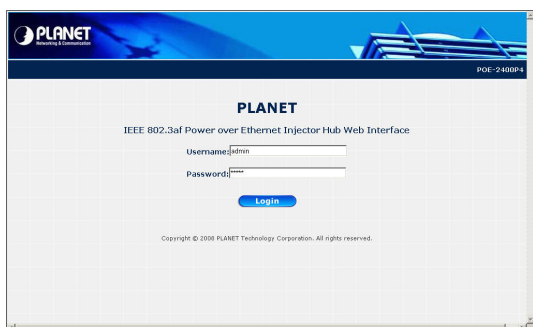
PLANET
Networking & Communication

POE-2400P4

PLANET

IEEE 802.3af Power over Ethernet Injector Hub Web Interface

Username: admin

Password: *****

Login

Copyright © 2008 PLANET Technology Corporation. All rights reserved.